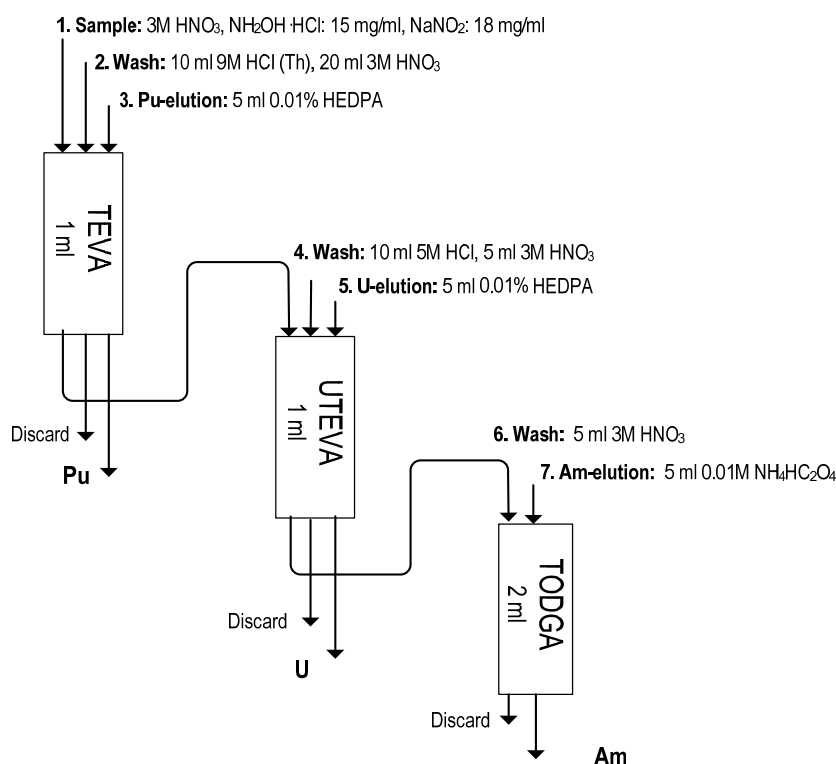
**1. Sample:** 3M $HNO_3$, $NH_2OH \cdot HCl$: 15 mg/ml, $NaNO_2$: 18 mg/ml

**2. Wash:** 10 ml 9M HCl (Th), 20 ml 3M $HNO_3$

**3. Pu-elution:** 5 ml 0.01% HEDPA

TEVA
1 ml

**4. Wash:** 10 ml 5M HCl, 5 ml 3M $HNO_3$

**5. U-elution:** 5 ml 0.01% HEDPA

Discard

**Pu**

UTEVA
1 ml

**6. Wash:** 5 ml 3M $HNO_3$

**7. Am-elution:** 5 ml 0.01M $NH_4HC_2O_4$

Discard

**U**

TODGA
2 ml

Discard

**Am**